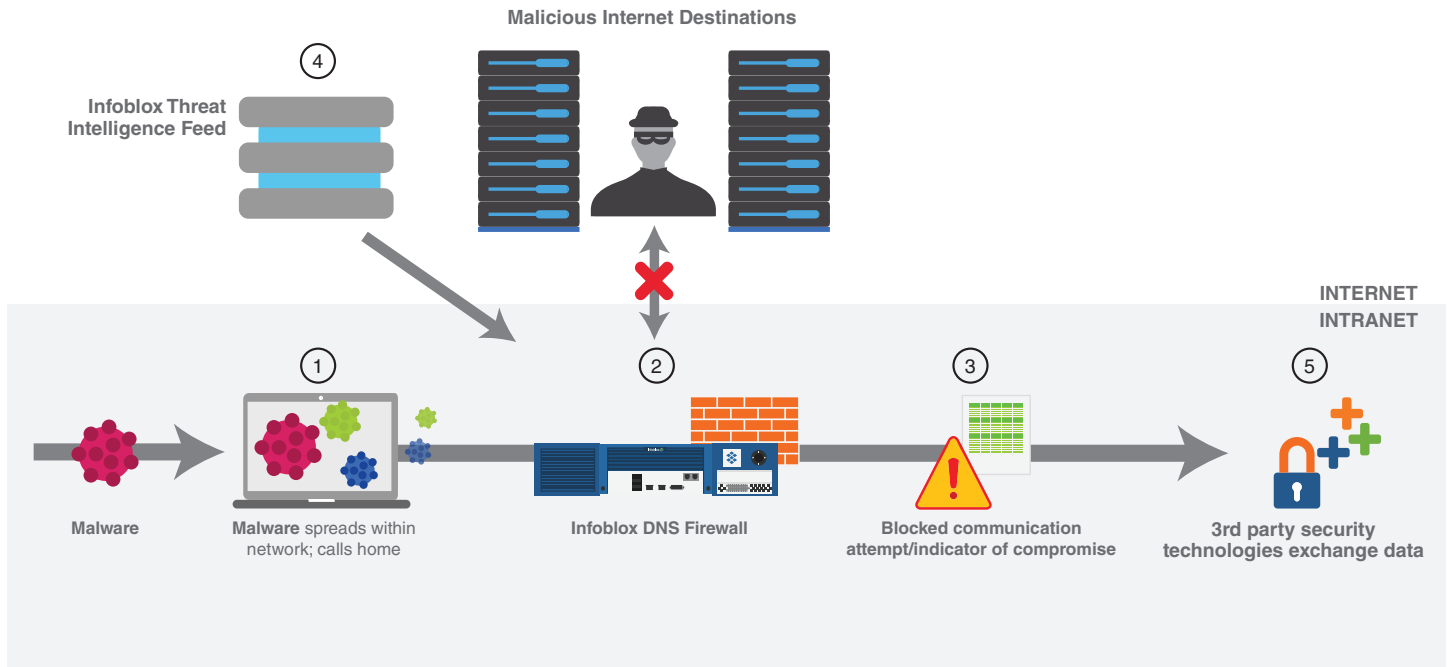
Malicious Internet Destinations

4

Infoblox Threat Intelligence Feed

INTERNET

INTRANET

1

2

3

5

Malware

Malware spreads within network; calls home

Infoblox DNS Firewall

Blocked communication attempt/indicator of compromise

3rd party security technologies exchange data